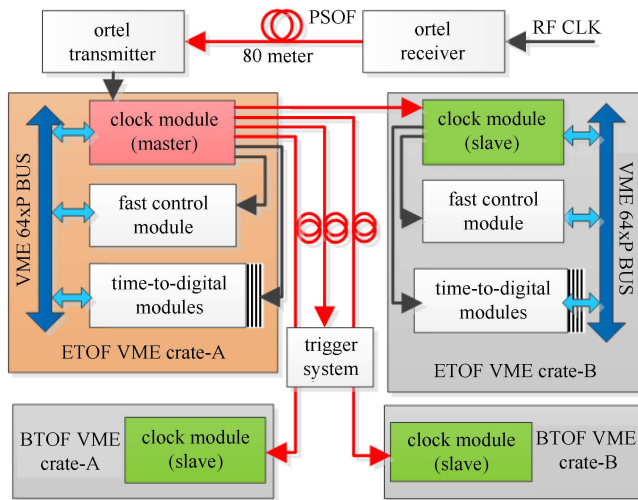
ortel transmitter

PSOF

80 meter

ortel receiver

RF CLK

VME 64xP BUS

clock module (master)

fast control module

time-to-digital modules

ETOF VME crate-A

clock module (slave)

fast control module

time-to-digital modules

VME 64xP BUS

ETOF VME crate-B

trigger system

BTOF VME crate-A

clock module (slave)

clock module (slave)

BTOF VME crate-B